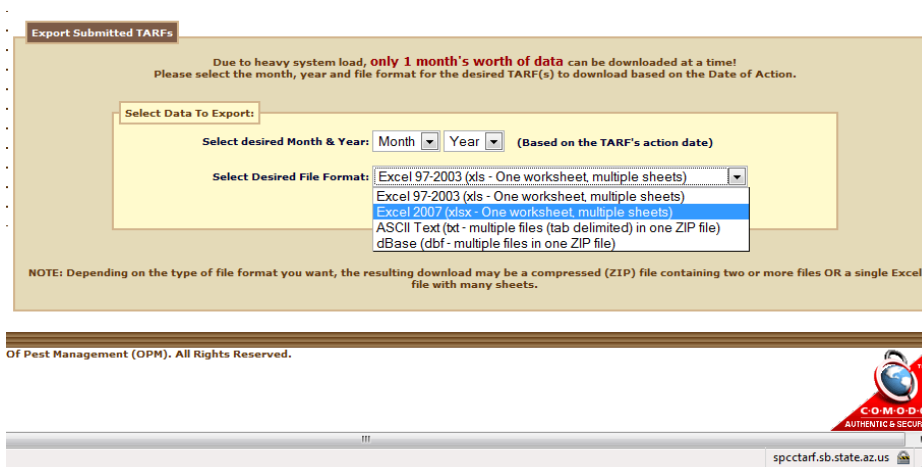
Export Submitted TARFs

Due to heavy system load, only 1 month's worth of data can be downloaded at a time!
Please select the month, year and file format for the desired TARF(s) to download based on the Date of Action.

Select Data To Export:

Select desired Month & Year: Month Year (Based on the TARF's action date)

Select Desired File Format: Excel 97-2003 (xls - One worksheet, multiple sheets)

Excel 97-2003 (xls - One worksheet, multiple sheets)
Excel 2007 (xlsx - One worksheet, multiple sheets)
ASCII Text (txt - multiple files (tab delimited) in one ZIP file)
dBase (dbf - multiple files in one ZIP file)

NOTE: Depending on the type of file format you want, the resulting download may be a compressed (ZIP) file containing two or more files OR a single Excel file with many sheets.

Of Pest Management (OPM). All Rights Reserved.

C·O·M·O·D·O
AUTHENTIC & SECUR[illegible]

spcctarf.sb.state.az.us